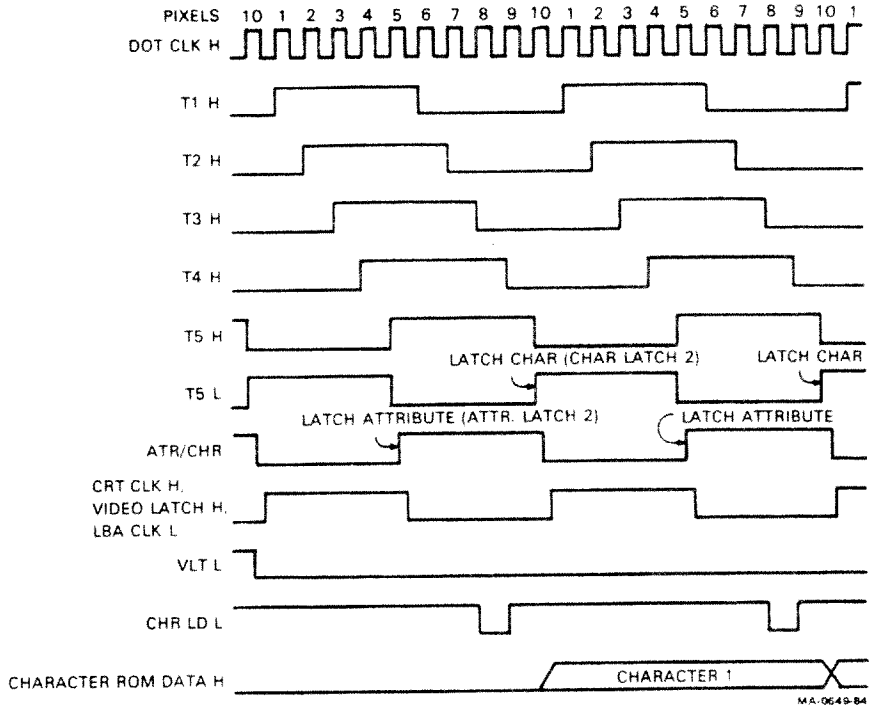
PIXELS 10 1 2 3 4 5 6 7 8 9 10 1 2 3 4 5 6 7 8 9 10 1
DOT CLK H
T1 H
T2 H
T3 H
T4 H
T5 H
LATCH CHAR (CHAR LATCH 2)
LATCH CHAR
T5 L
LATCH ATTRIBUTE (ATTR. LATCH 2)
LATCH ATTRIBUTE
ATR/CHR
CRT CLK H, VIDEO LATCH H, LBA CLK L
VLT L
CHR LD L
CHARACTER ROM DATA H
CHARACTER 1
MA-0649-84